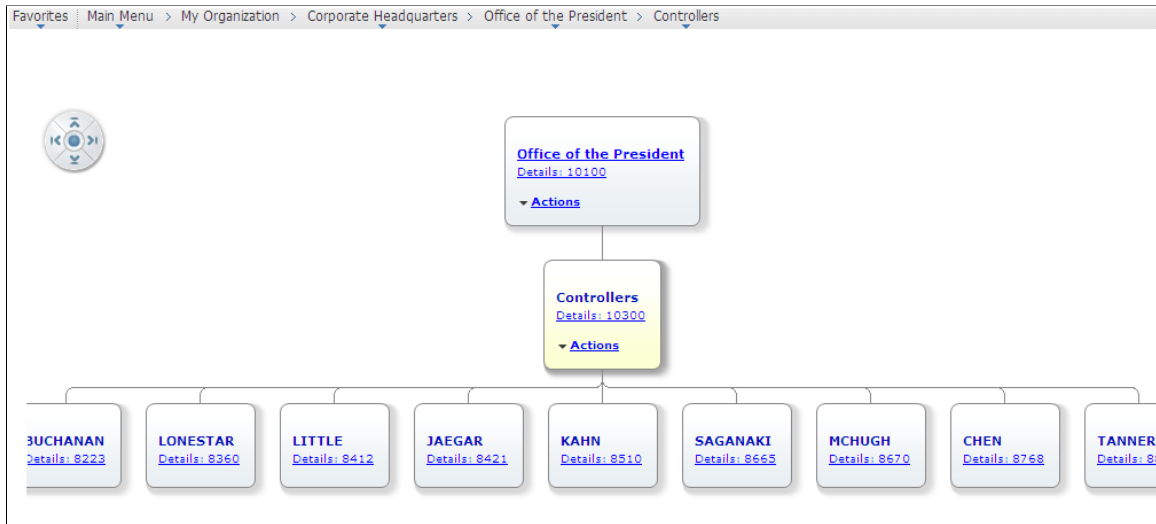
Favorites | Main Menu > My Organization > Corporate Headquarters > Office of the President > Controllers

Office of the President
Details: 10100
Actions

Controllers
Details: 10300
Actions

BUCHANAN
Details: 8223

LONESTAR
Details: 8360

LITTLE
Details: 8412

JAEGAR
Details: 8421

KAHN
Details: 8510

SAGANAKI
Details: 8665

MCHUGH
Details: 8670

CHEN
Details: 8768

TANNER
Details: 8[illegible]